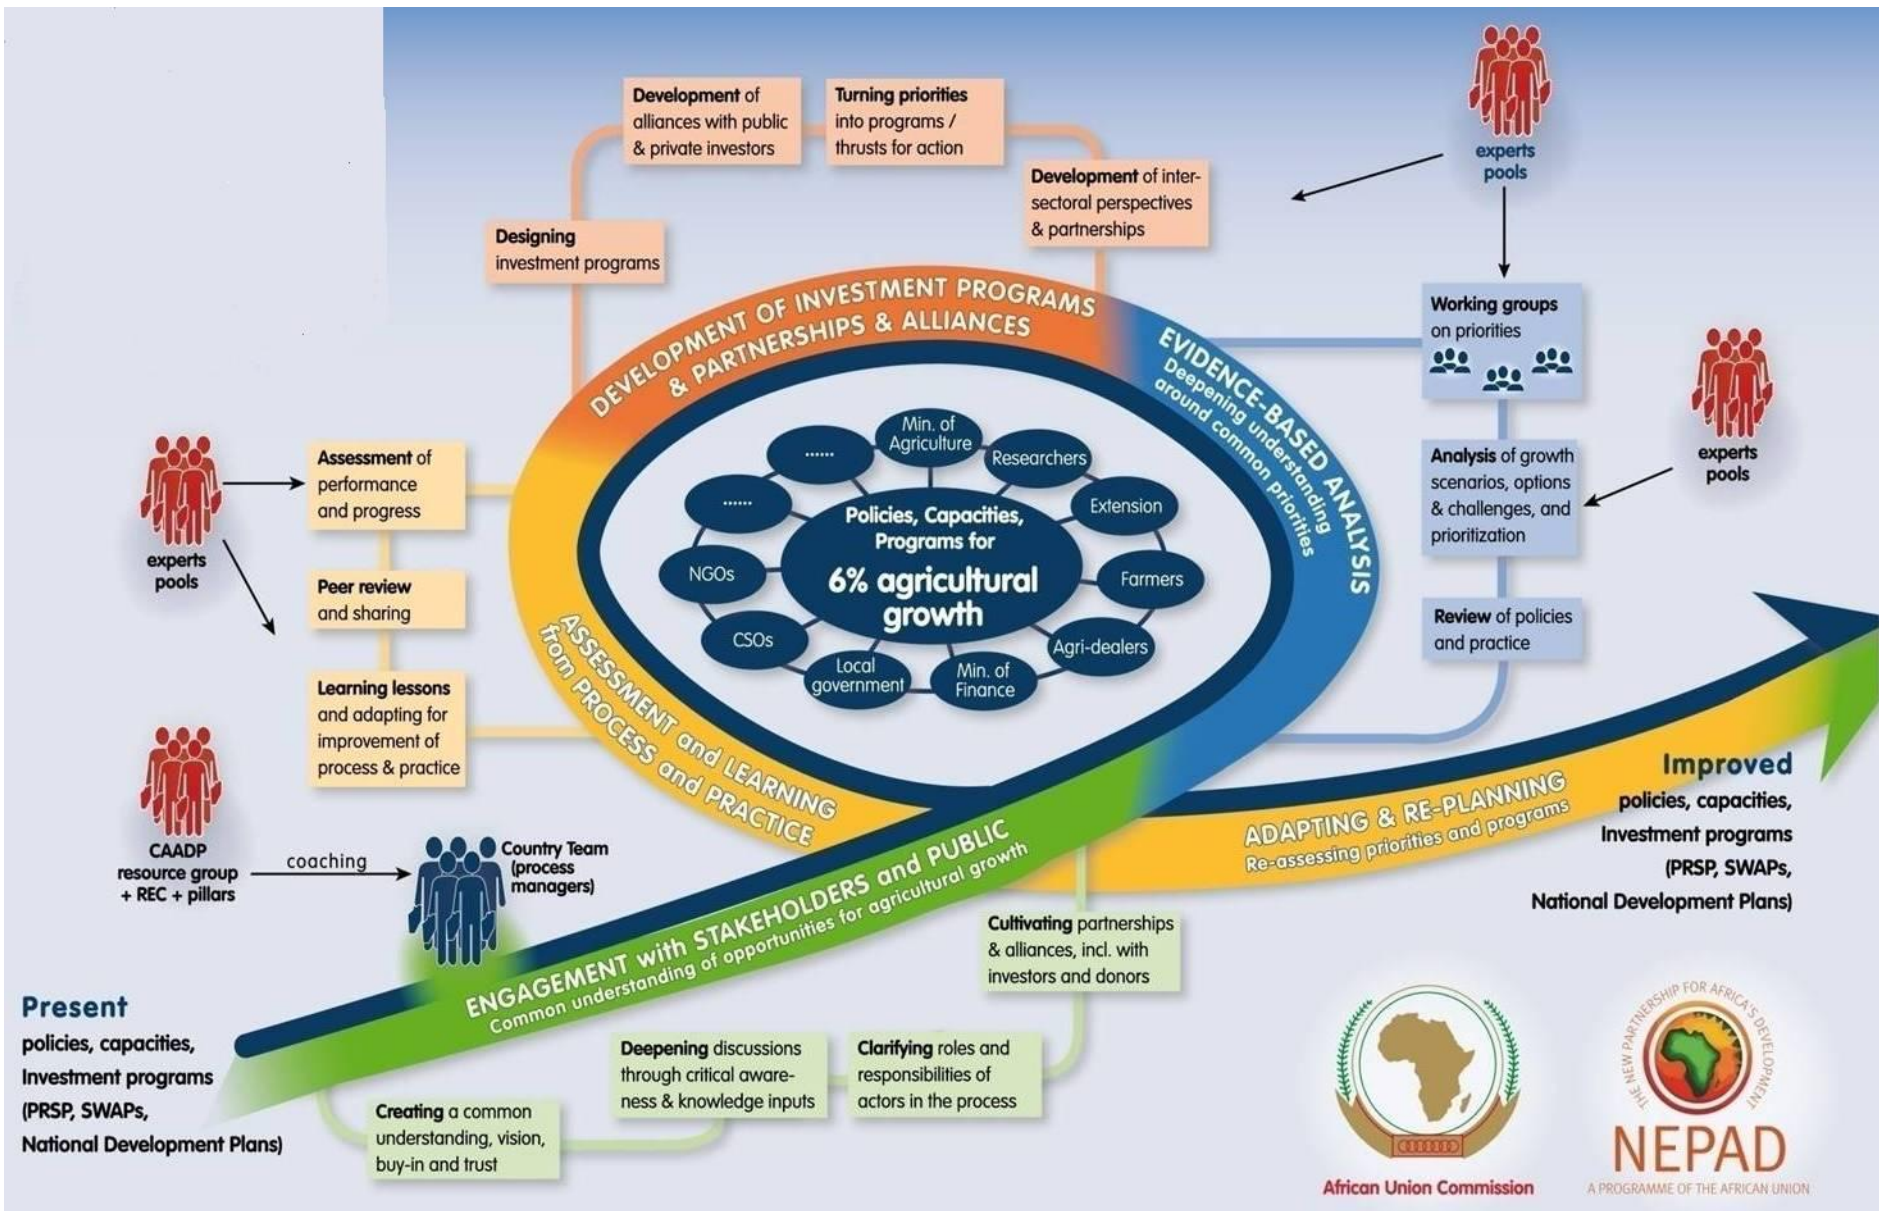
Development of alliances with public & private investors

Turning priorities into programs / thrusts for action

Development of inter-sectoral perspectives & partnerships

Designing investment programs

experts pools

Working groups on priorities

experts pools

Analysis of growth scenarios, options & challenges, and prioritization

Review of policies and practice

DEVELOPMENT OF INVESTMENT PROGRAMS & PARTNERSHIPS & ALLIANCES

EVIDENCE-BASED ANALYSIS
Deepening understanding around common priorities

experts pools

Assessment of performance and progress

Peer review and sharing

Learning lessons and adapting for improvement of process & practice

Min. of Agriculture
Researchers
Extension
Farmers
Agri-dealers
Min. of Finance
Local government
CSOs
NGOs
......
......

Policies, Capacities, Programs for
6% agricultural growth

ASSESSMENT and LEARNING from PROCESS and PRACTICE

CAADP resource group + REC + pillars

coaching

Country Team (process managers)

ENGAGEMENT with STAKEHOLDERS and PUBLIC
Common understanding of opportunities for agricultural growth

ADAPTING & RE-PLANNING
Re-assessing priorities and programs

Improved
policies, capacities, Investment programs (PRSP, SWAPs, National Development Plans)

Cultivating partnerships & alliances, incl. with investors and donors

Present
policies, capacities, Investment programs (PRSP, SWAPs, National Development Plans)

Creating a common understanding, vision, buy-in and trust

Deepening discussions through critical awareness & knowledge inputs

Clarifying roles and responsibilities of actors in the process

African Union Commission

THE NEW PARTNERSHIP FOR AFRICA'S DEVELOPMENT
NEPAD
A PROGRAMME OF THE AFRICAN UNION